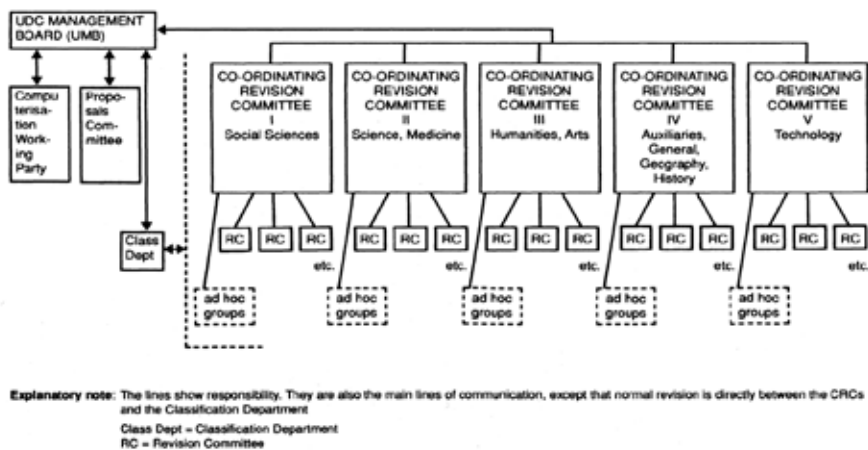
UDC MANAGEMENT BOARD (UMB)

Computerisation Working Party

Proposals Committee

Class Dept

CO-ORDINATING REVISION COMMITTEE I Social Sciences

CO-ORDINATING REVISION COMMITTEE II Science, Medicine

CO-ORDINATING REVISION COMMITTEE III Humanities, Arts

CO-ORDINATING REVISION COMMITTEE IV Auxiliaries, General, Geography, History

CO-ORDINATING REVISION COMMITTEE V Technology

RC RC RC etc.

RC RC RC etc.

RC RC RC etc.

RC RC RC etc.

RC RC RC etc.

ad hoc groups

ad hoc groups

ad hoc groups

ad hoc groups

ad hoc groups

Explanatory note: The lines show responsibility. They are also the main lines of communication, except that normal revision is directly between the CRCs and the Classification Department

Class Dept = Classification Department
RC = Revision Committee